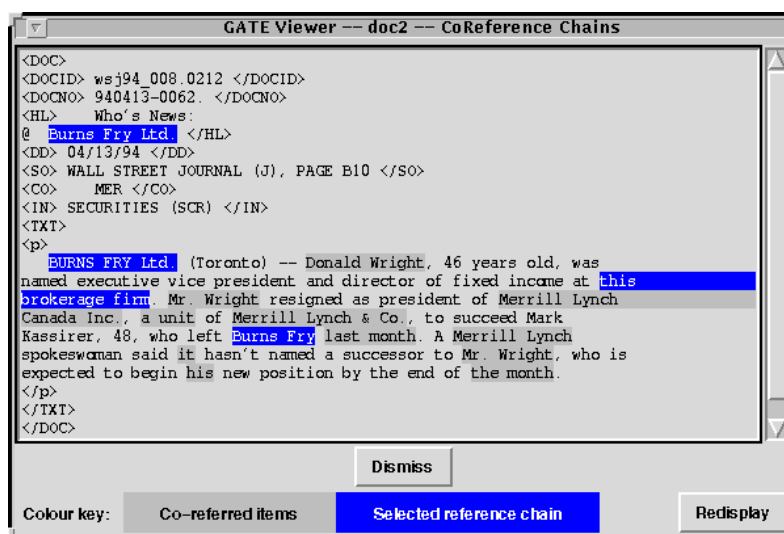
GATE Viewer -- doc2 -- CoReference Chains

<DOC>
<DOCID> wsj94_008.0212 </DOCID>
<DOCNO> 940413-0062. </DOCNO>
<HL> Who's News:
@ Burns Fry Ltd. </HL>
<DD> 04/13/94 </DD>
<SO> WALL STREET JOURNAL (J), PAGE B10 </SO>
<CO> MER </CO>
<IN> SECURITIES (SCR) </IN>
<TXT>
<p>
BURNS FRY Ltd. (Toronto) -- Donald Wright, 46 years old, was named executive vice president and director of fixed income at this brokerage firm. Mr. Wright resigned as president of Merrill Lynch Canada Inc., a unit of Merrill Lynch & Co., to succeed Mark Kassirer, 48, who left Burns Fry last month. A Merrill Lynch spokeswoman said it hasn't named a successor to Mr. Wright, who is expected to begin his new position by the end of the month.
</p>
</TXT>
</DOC>

Dismiss

Colour key: Co-referred items Selected reference chain Redisplay